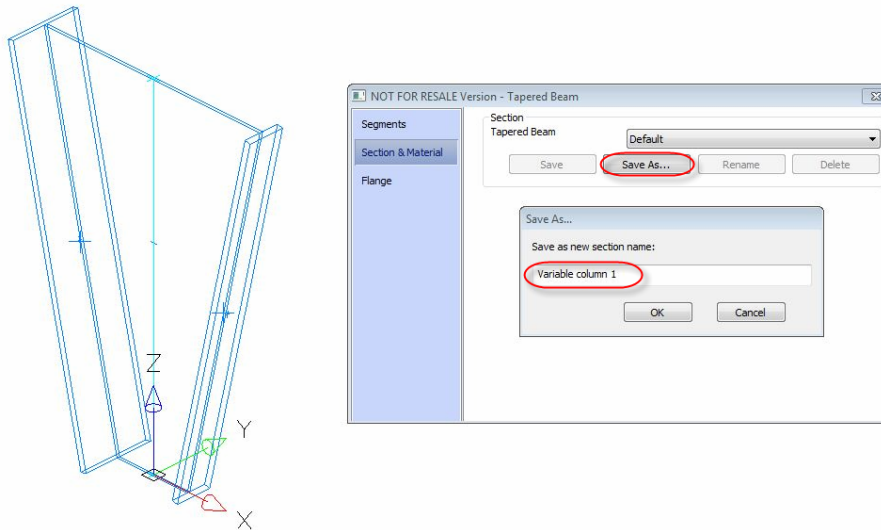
NOT FOR RESALE Version - Tapered Beam

Segments

Section & Material

Flange

Section

Tapered Beam

Default

Save

Save As...

Rename

Delete

Save As...

Save as new section name:

Variable column 1

OK

Cancel

Z

Y

X